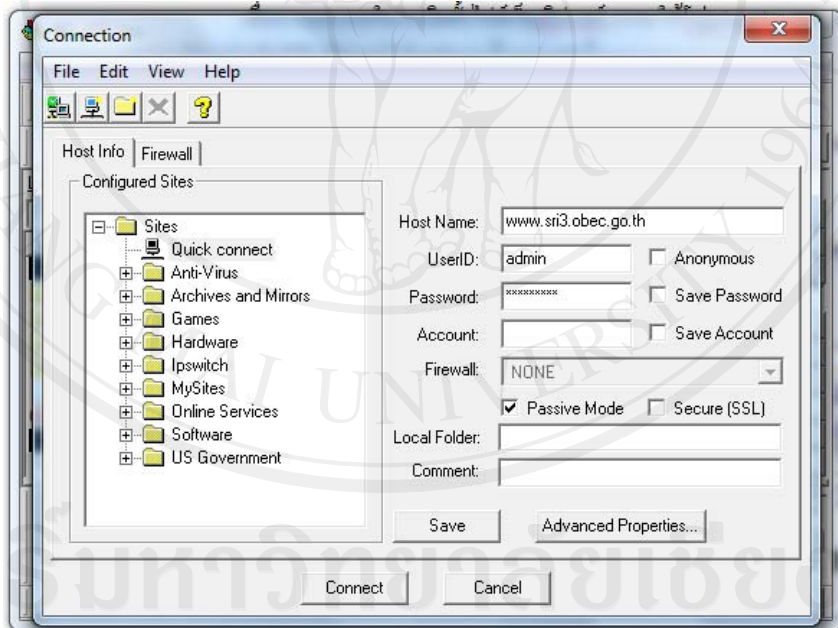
Connection

File Edit View Help

Host Info | Firewall

Configured Sites

Sites
Quick connect
Anti-Virus
Archives and Mirrors
Games
Hardware
Ipswitch
MySites
Online Services
Software
US Government

Host Name: www.sri3.obec.go.th

UserID: admin

Anonymous

Password: *********

Save Password

Account:

Save Account

Firewall: NONE

Passive Mode

Secure (SSL)

Local Folder:

Comment:

Save

Advanced Properties...

Connect

Cancel